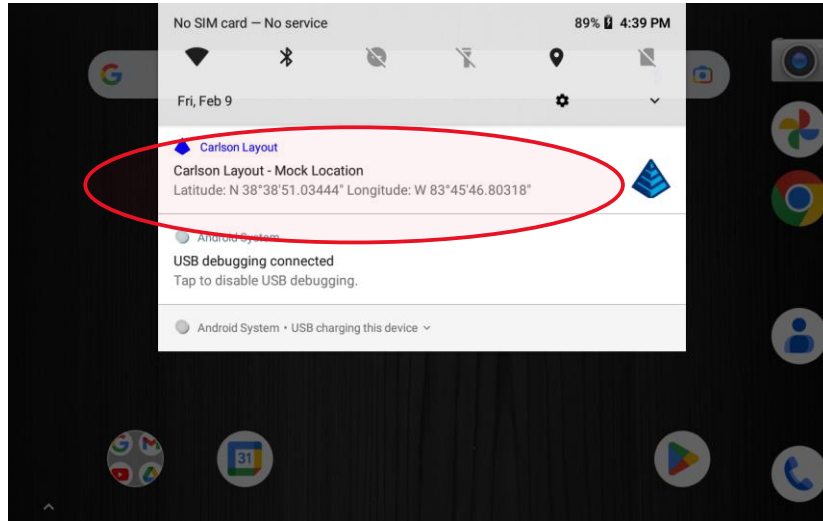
No SIM card — No service

89% 4:39 PM

Fri, Feb 9

Carlson Layout

Carlson Layout - Mock Location

Latitude: N 38°38'51.03444" Longitude: W 83°45'46.80318"

Android System

USB debugging connected

Tap to disable USB debugging.

Android System • USB charging this device

31